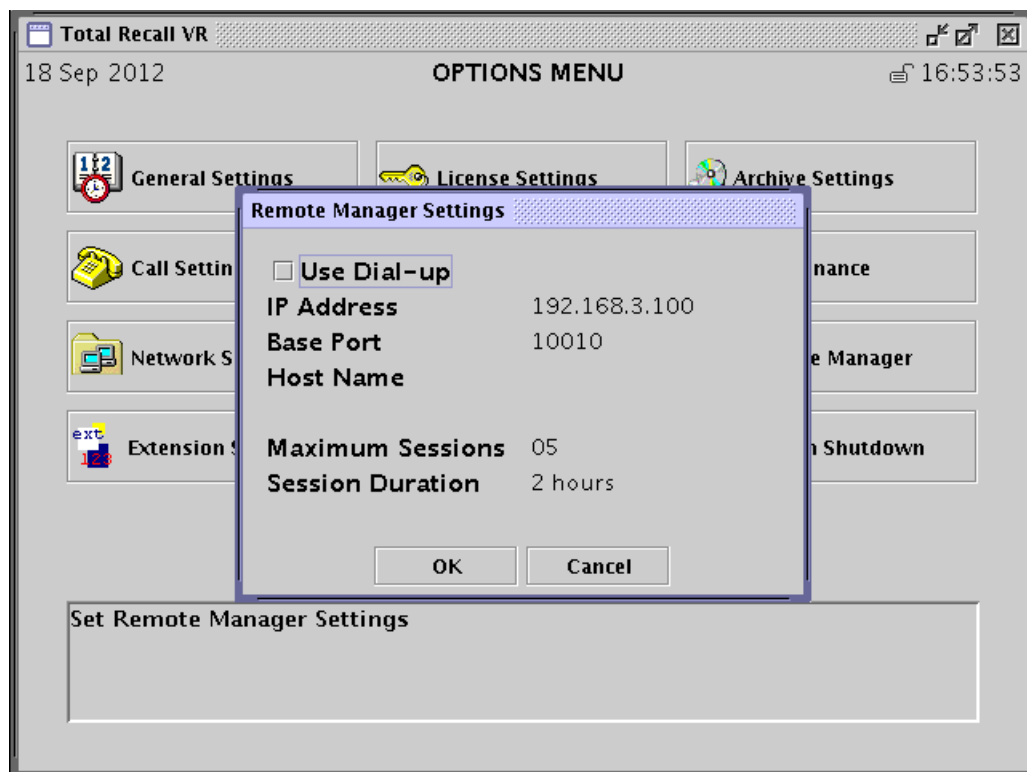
Total Recall VR
18 Sep 2012
OPTIONS MENU
16:53:53

General Settings
License Settings
Archive Settings
Call Settin
nance
Network S
e Manager
ext 123
Extension
n Shutdown

Remote Manager Settings
Use Dial-up
IP Address 192.168.3.100
Base Port 10010
Host Name

Maximum Sessions 05
Session Duration 2 hours

OK
Cancel

Set Remote Manager Settings